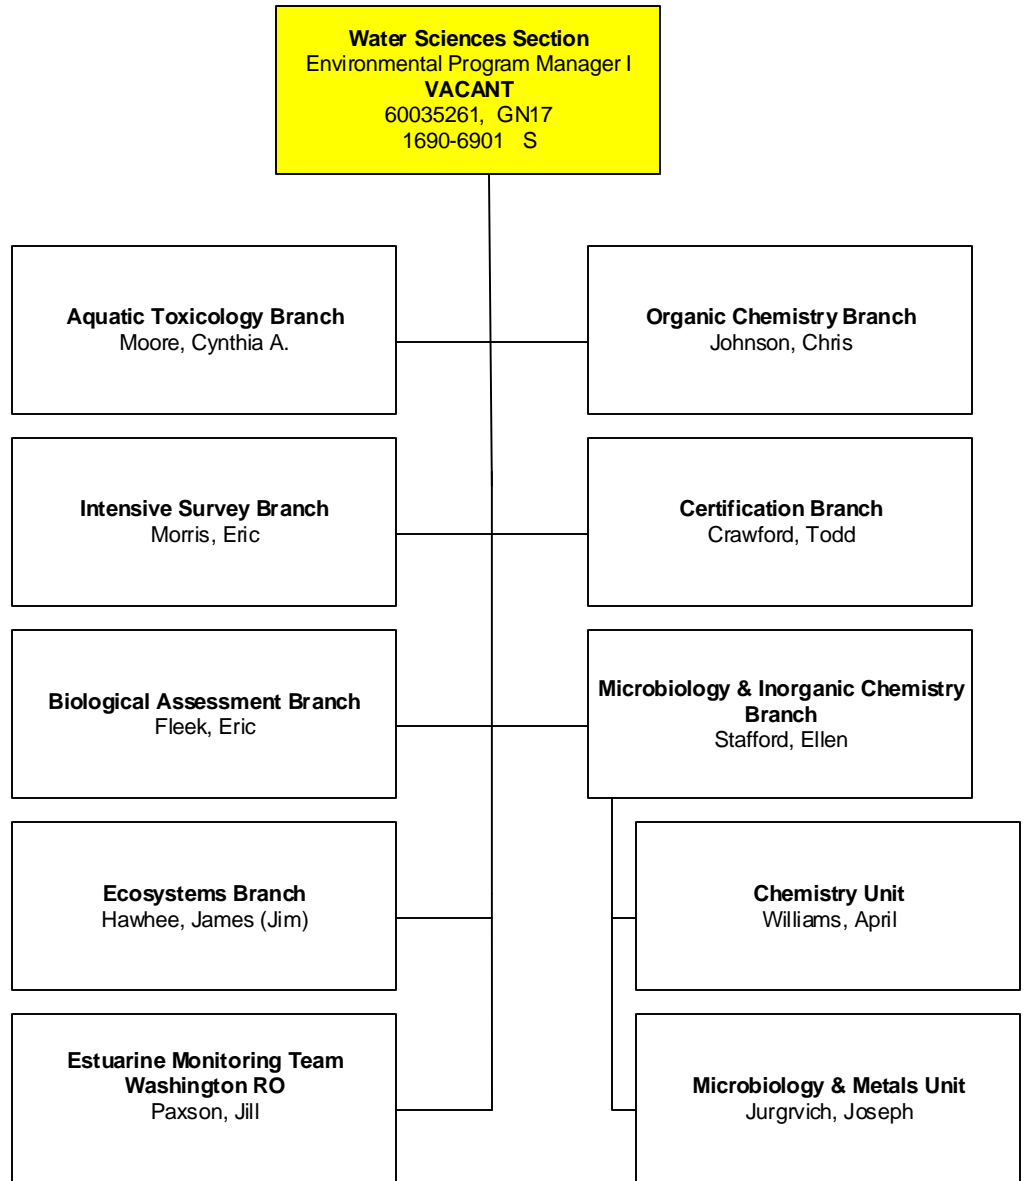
**Water Sciences Section**
Environmental Program Manager I
**VACANT**
60035261, GN17
1690-6901 S

**Aquatic Toxicology Branch**
Moore, Cynthia A.

**Organic Chemistry Branch**
Johnson, Chris

**Intensive Survey Branch**
Morris, Eric

**Certification Branch**
Crawford, Todd

**Biological Assessment Branch**
Fleek, Eric

**Microbiology & Inorganic Chemistry Branch**
Stafford, Ellen

**Ecosystems Branch**
Hawhee, James (Jim)

**Chemistry Unit**
Williams, April

**Estuarine Monitoring Team Washington RO**
Paxson, Jill

**Microbiology & Metals Unit**
Jurgrvich, Joseph